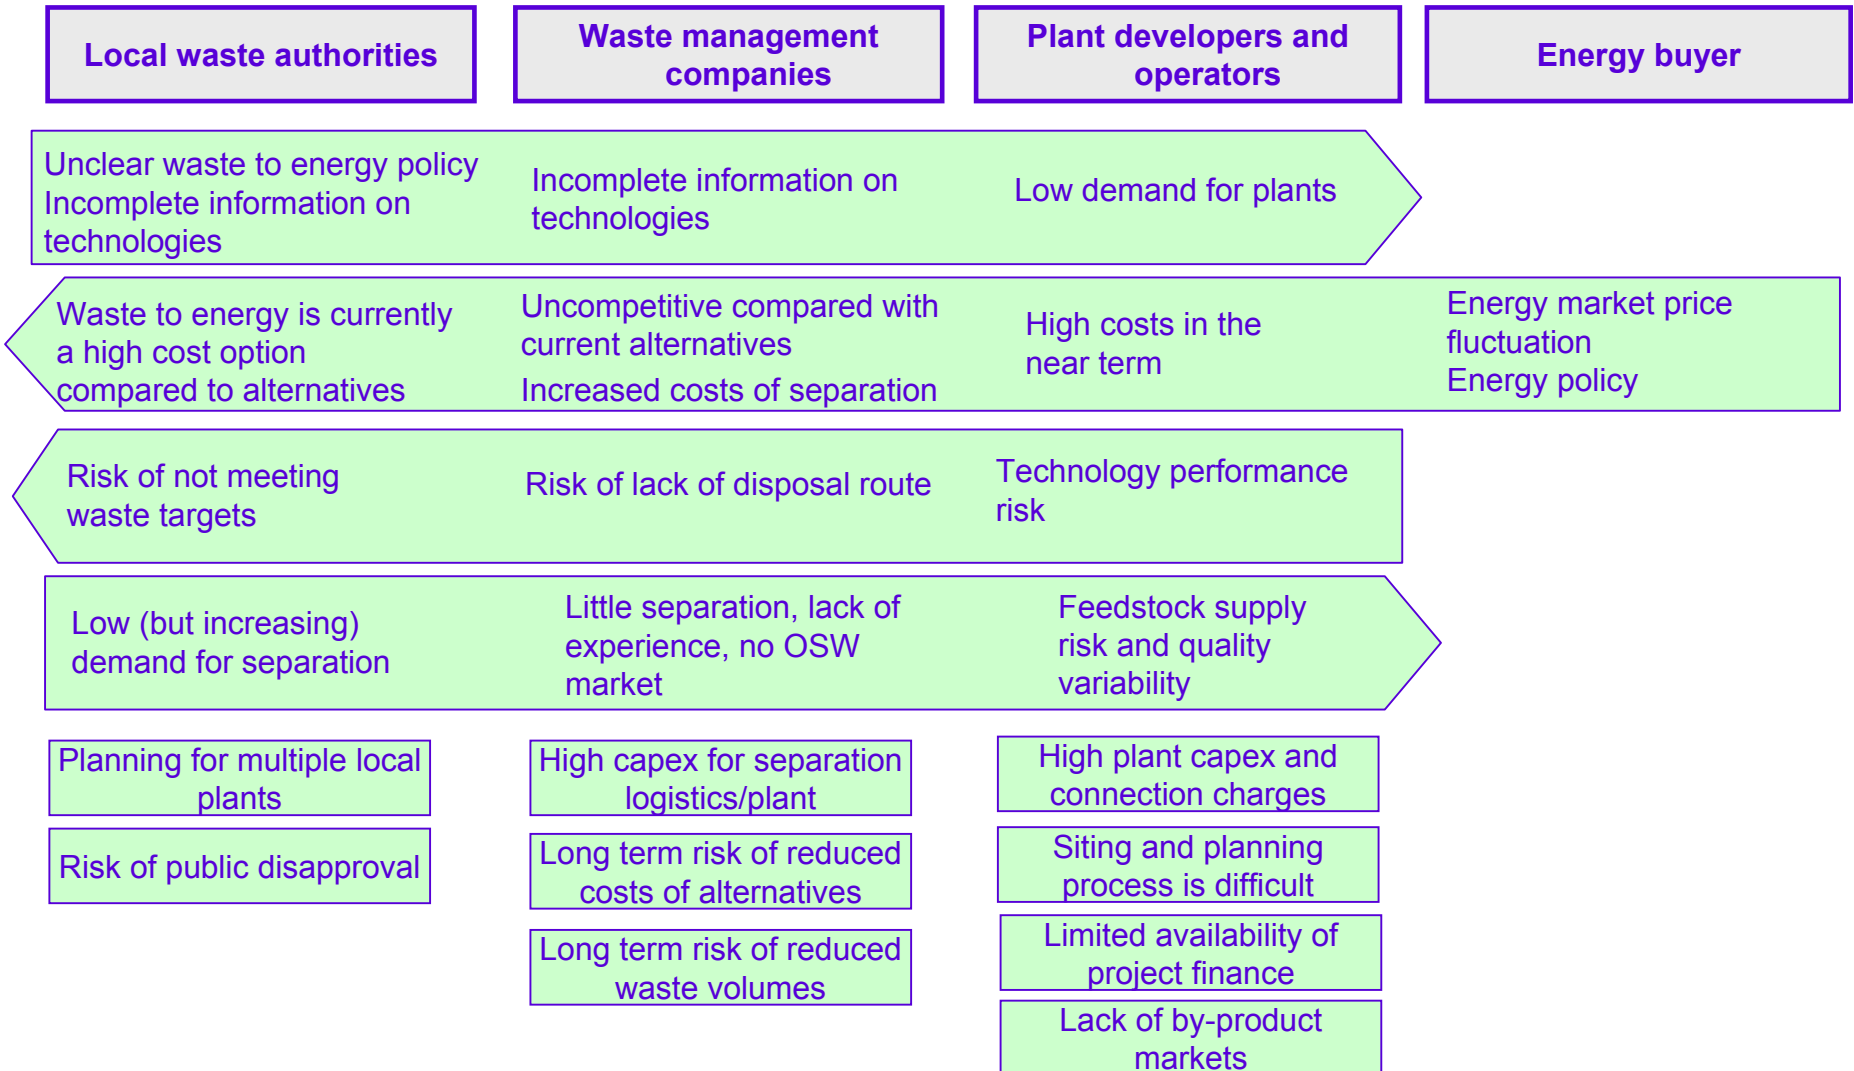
Local waste authorities

Waste management companies

Plant developers and operators

Energy buyer

Unclear waste to energy policy
Incomplete information on technologies

Incomplete information on technologies

Low demand for plants

Waste to energy is currently a high cost option compared to alternatives

Uncompetitive compared with current alternatives
Increased costs of separation

High costs in the near term

Energy market price fluctuation
Energy policy

Risk of not meeting waste targets

Risk of lack of disposal route

Technology performance risk

Low (but increasing) demand for separation

Little separation, lack of experience, no OSW market

Feedstock supply risk and quality variability

Planning for multiple local plants

Risk of public disapproval

High capex for separation logistics/plant

Long term risk of reduced costs of alternatives

Long term risk of reduced waste volumes

High plant capex and connection charges

Siting and planning process is difficult

Limited availability of project finance

Lack of by-product markets